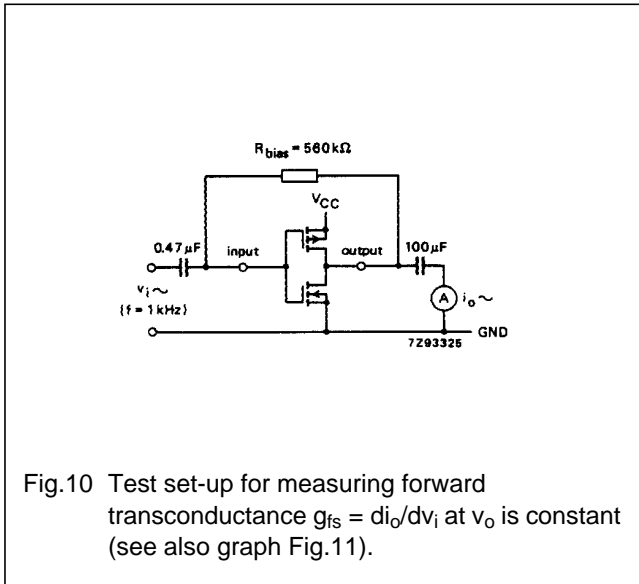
$R_{bias}$ = 560 kΩ

$V_{CC}$

0.47 μF

input

output

100 μF

$v_i$ ~

(f = 1 kHz)

A

$i_o$ ~

GND

7Z93325

Fig.10 Test set-up for measuring forward transconductance $g_{fs} = di_o/dv_i$ at $v_o$ is constant (see also graph Fig.11).